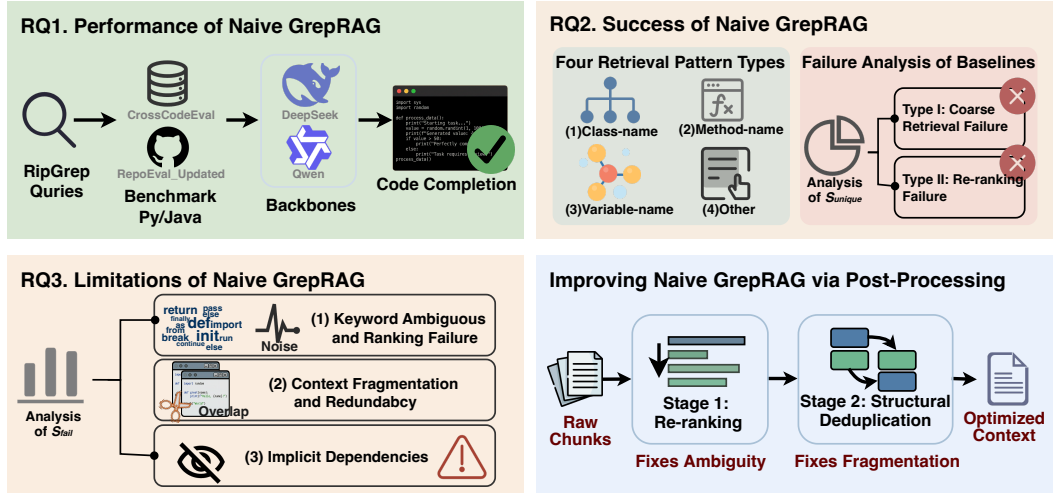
RQ1. Performance of Naive GrepRAG

RipGrep Quries

CrossCodeEval

RepoEval_Updated

Benchmark Py/Java

DeepSeek

Qwen

Backbones

import sys
import random

def process_data():
print("Starting task...")
value = random.randint(1, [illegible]
print(f"Generated value: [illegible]
if value > 50:
print("Perfectly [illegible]
else:
print("Task requires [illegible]
process_data()

Code Completion

RQ2. Success of Naive GrepRAG

Four Retrieval Pattern Types

(1)Class-name

(2)Method-name

(3)Variable-name

(4)Other

Failure Analysis of Baselines

Analysis of $S_{unique}$

Type I: Coarse Retrieval Failure

Type II: Re-ranking Failure

RQ3. Limitations of Naive GrepRAG

return pass else finally as def import from init run break continue else

Noise

(1) Keyword Ambiguous and Ranking Failure

Overlap

(2) Context Fragmentation and Redundabcy

(3) Implicit Dependencies

Analysis of $S_{fail}$

Improving Naive GrepRAG via Post-Processing

Raw Chunks

Stage 1: Re-ranking

Fixes Ambiguity

Stage 2: Structural Deduplication

Fixes Fragmentation

Optimized Context